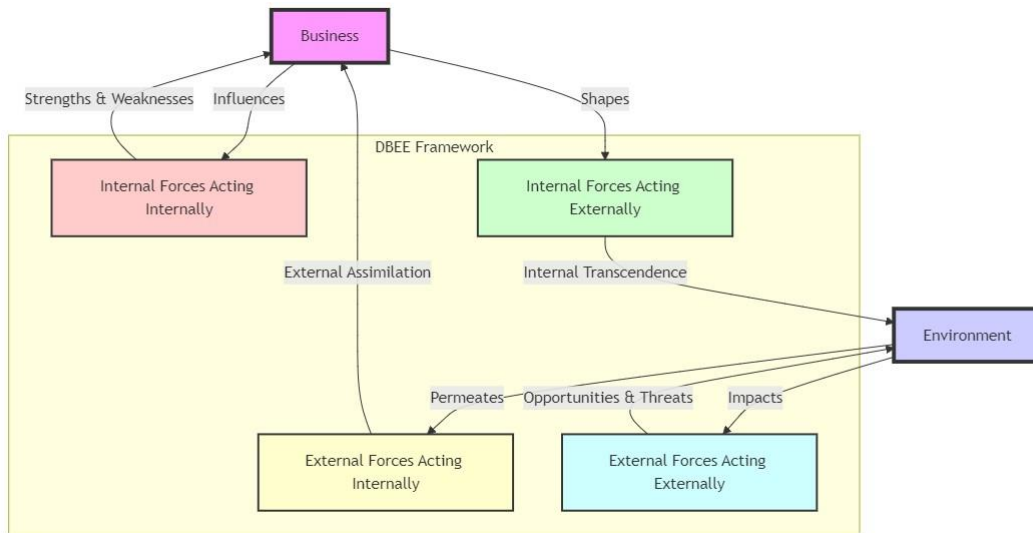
Business

Strengths & Weaknesses

Influences

Shapes

DBEE Framework

Internal Forces Acting Internally

Internal Forces Acting Externally

External Assimilation

Internal Transcendence

Environment

Permeates

Opportunities & Threats

Impacts

External Forces Acting Internally

External Forces Acting Externally